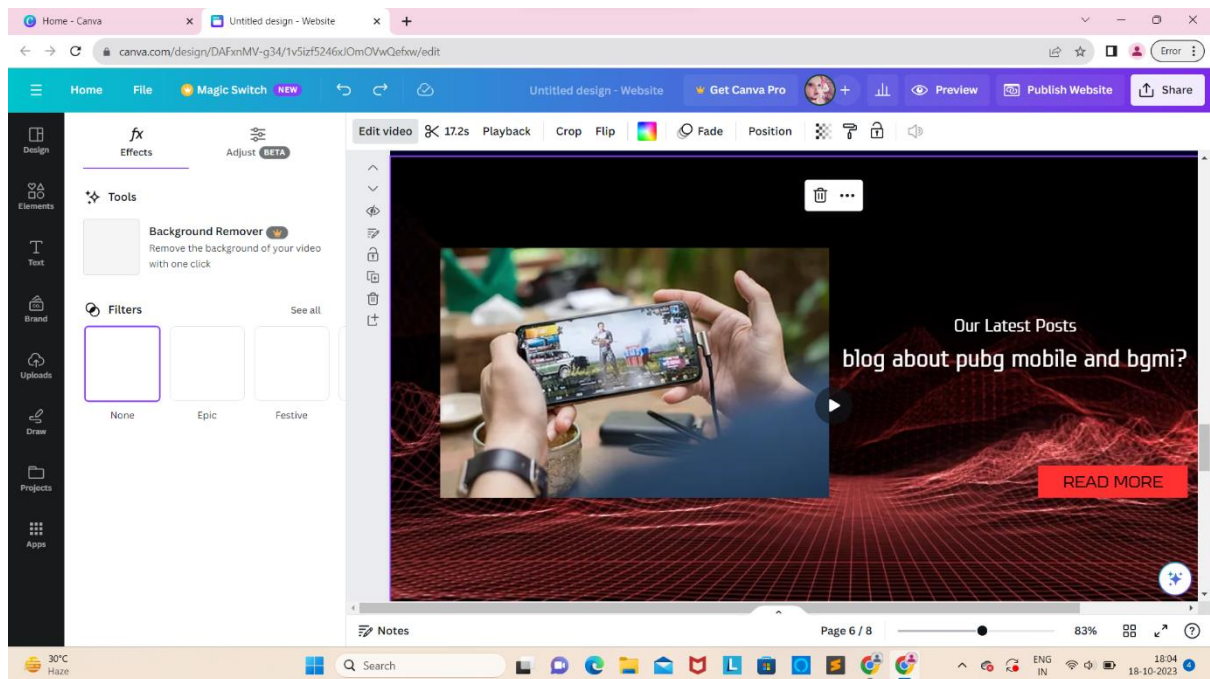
Home - Canva
Untitled design - Website
canva.com/design/DAFxnMV-g34/1v5izf5246xJOmOVwQefxw/edit
Error

Home File Magic Switch NEW Untitled design - Website Get Canva Pro Preview Publish Website Share

Design
Elements
Text
Brand
Uploads
Draw
Projects
Apps

Effects Adjust BETA

Tools

Background Remover
Remove the background of your video with one click

Filters See all

None Epic Festive

Edit video 17.2s Playback Crop Flip Fade Position

Our Latest Posts
blog about pubg mobile and bgmi?

READ MORE

Notes Page 6 / 8 83%

30°C
Haze
Search
ENG
IN
18:04
18-10-2023